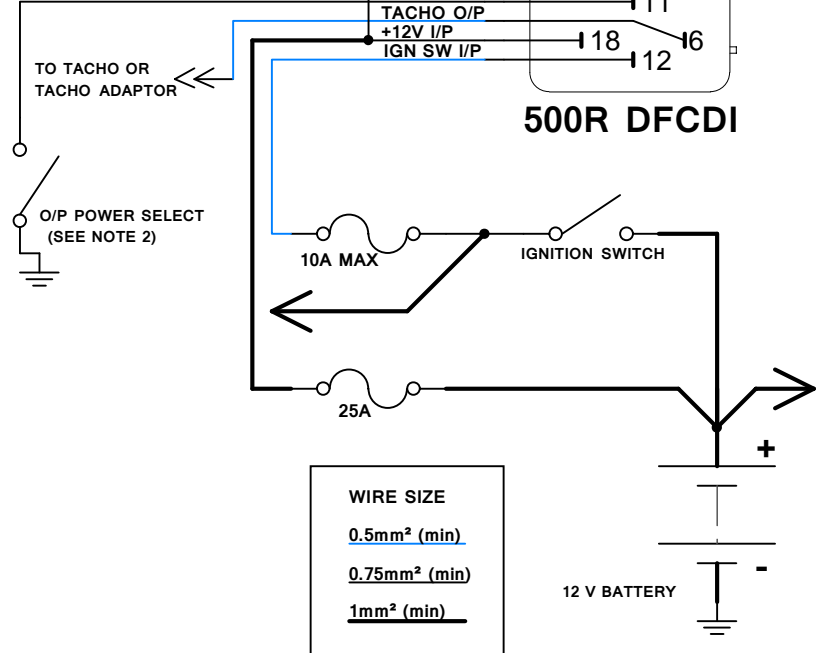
11
TACHO O/P
+12V I/P
18
6
IGN SW I/P
12
TO TACHO OR TACHO ADAPTOR
500R DFCDI
O/P POWER SELECT (SEE NOTE 2)
10A MAX
IGNITION SWITCH
25A
+
WIRE SIZE
0.5mm² (min)
0.75mm² (min)
1mm² (min)
-
12 V BATTERY